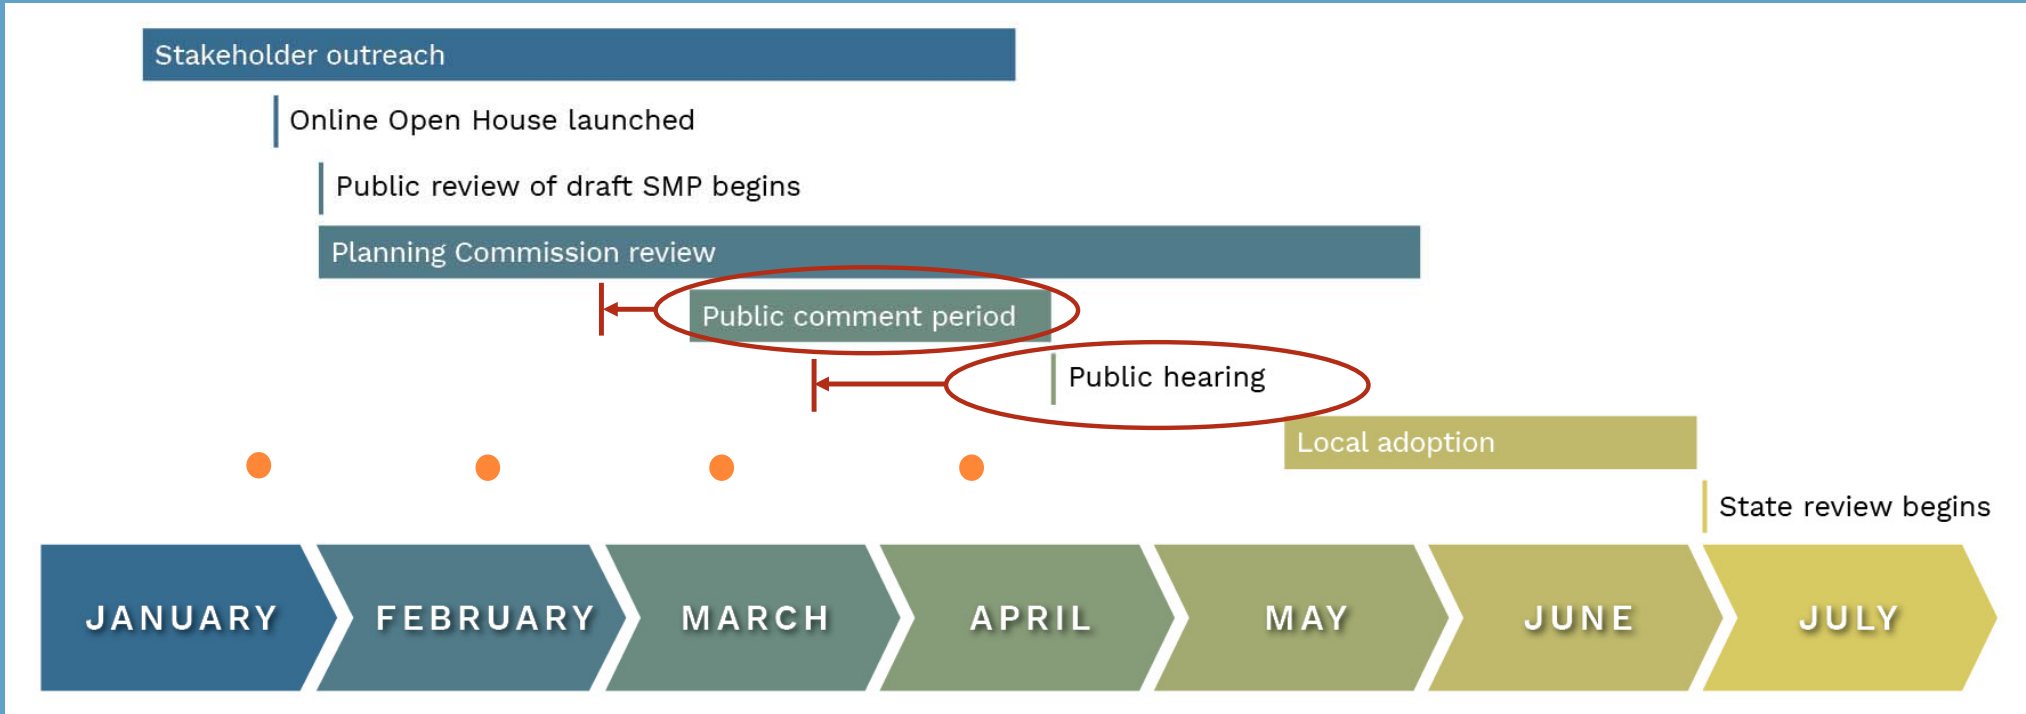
Stakeholder outreach

Online Open House launched

Public review of draft SMP begins

Planning Commission review

Public comment period

Public hearing

Local adoption

State review begins

JANUARY FEBRUARY MARCH APRIL MAY JUNE JULY